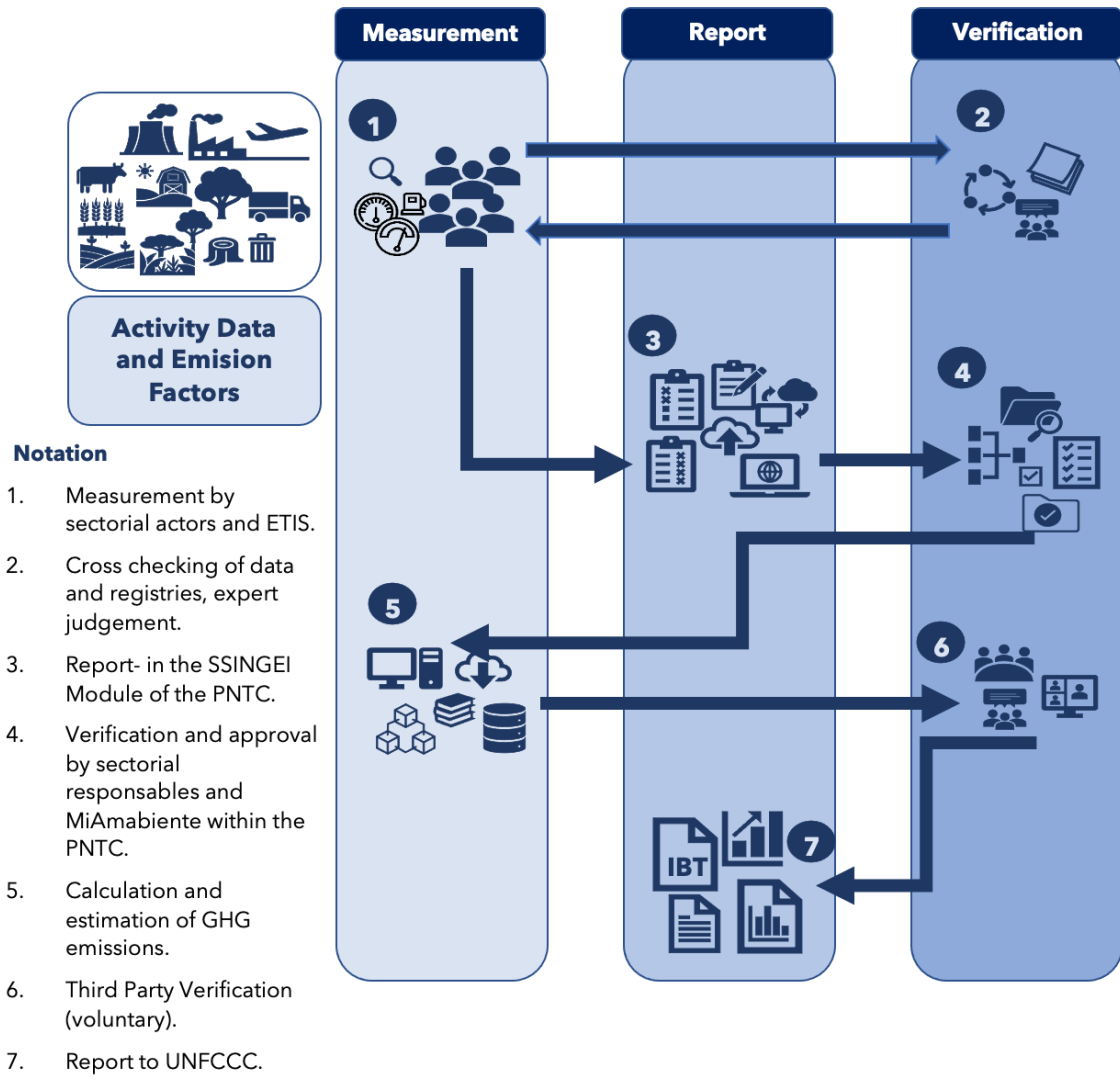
Measurement

Report

Verification

Activity Data and Emision Factors

1

2

3

4

5

6

7

IBT

Notation

1. Measurement by sectorial actors and ETIS.

2. Cross checking of data and registries, expert judgement.

3. Report- in the SSINGEI Module of the PNTC.

4. Verification and approval by sectorial responsables and MiAmabiente within the PNTC.

5. Calculation and estimation of GHG emissions.

6. Third Party Verification (voluntary).

7. Report to UNFCCC.